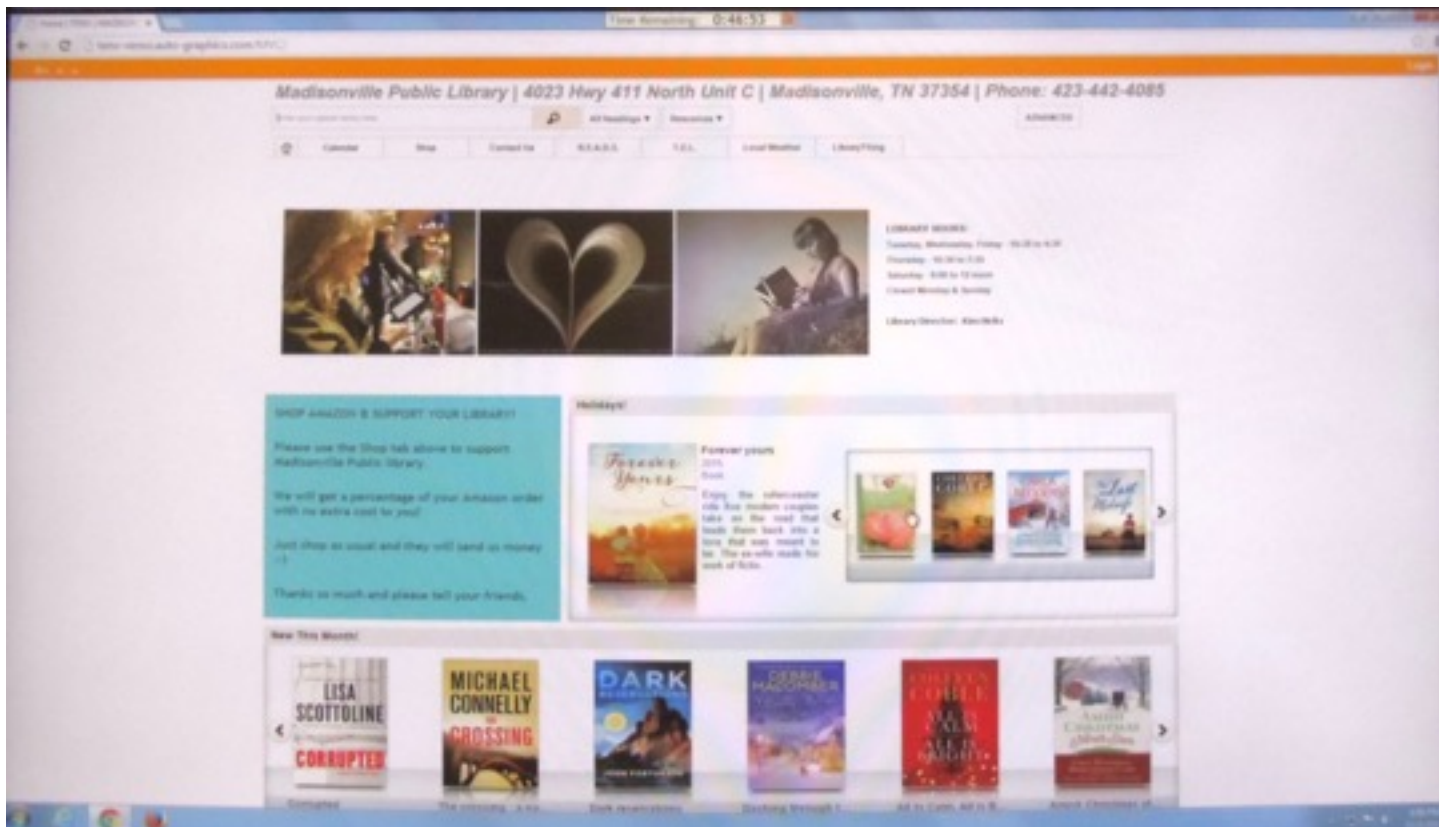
Time Remaining: 0:46:53

Madisonville Public Library | 4023 Hwy 411 North Unit C | Madisonville, TN 37354 | Phone: 423-442-4085

All Headings ▼ Resources ▼ ADVANCED

Calendar Shop Contact Us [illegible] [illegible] Local Weather Library Flying

LIBRARY HOURS:
Tuesday, Wednesday, Friday - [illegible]
Thursday - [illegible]
Saturday - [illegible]
Closed Monday & Sunday

Library Director: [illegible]

SHOP AMAZON & SUPPORT YOUR LIBRARY!!

Please use the Shop tab above to support Madisonville Public library.

We will get a percentage of your amazon order with no extra cost to you!

Just shop as usual and they will send us money :-)

Thanks so much and please tell your friends.

Holidays!

Forever Yours

Forever yours
2015
Book

Enjoy the roller-coaster ride four modern couples take on the road that leads them back into a love that was meant to be. The ex-wife made for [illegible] of fictio

New This Month!

LISA SCOTTOLINE CORRUPTED
MICHAEL CONNELLY THE CROSSING
DARK
DEBBIE MACOMBER
COLLEEN COBLE
AMISH CHRISTMAS

Corrupted
The crossing : a no...
Dark reservations
Dashing through t...
All is Calm, All is B...
Amish Christmas at...